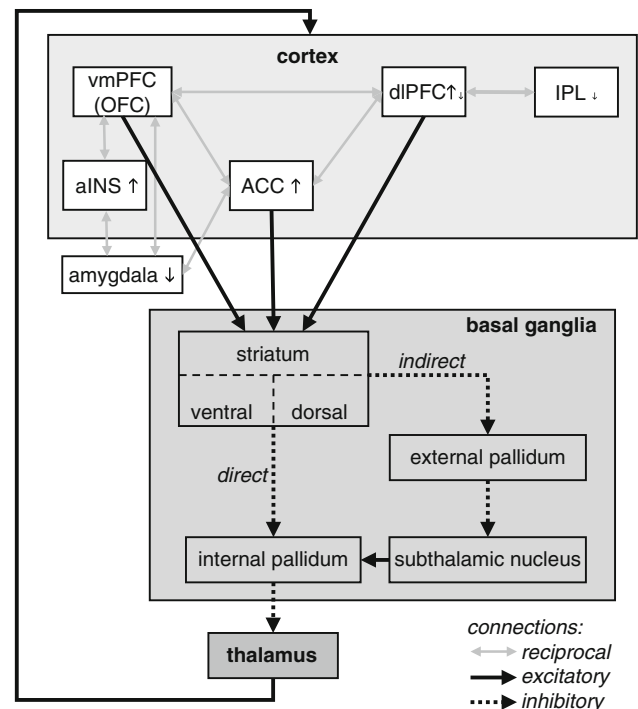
cortex

vmPFC (OFC)

dlPFC↑↓

IPL ↓

aINS ↑

ACC ↑

amygdala ↓

basal ganglia

striatum

indirect

ventral

dorsal

direct

external pallidum

internal pallidum

subthalamic nucleus

thalamus

connections:
reciprocal
excitatory
inhibitory